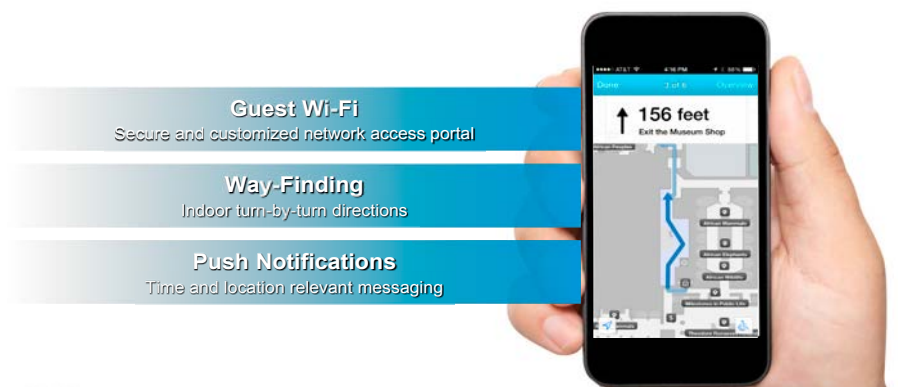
Guest Wi-Fi
Secure and customized network access portal

Way-Finding
Indoor turn-by-turn directions

Push Notifications
Time and location relevant messaging

AT&T 4:16 PM 58%

Done 3 of 6 Overview

156 feet
Exit the Museum Shop

African Peoples

African Mammals

African Elephants

African Wildlife

Welcome to Public Life

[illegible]

Theodore Roosevelt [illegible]